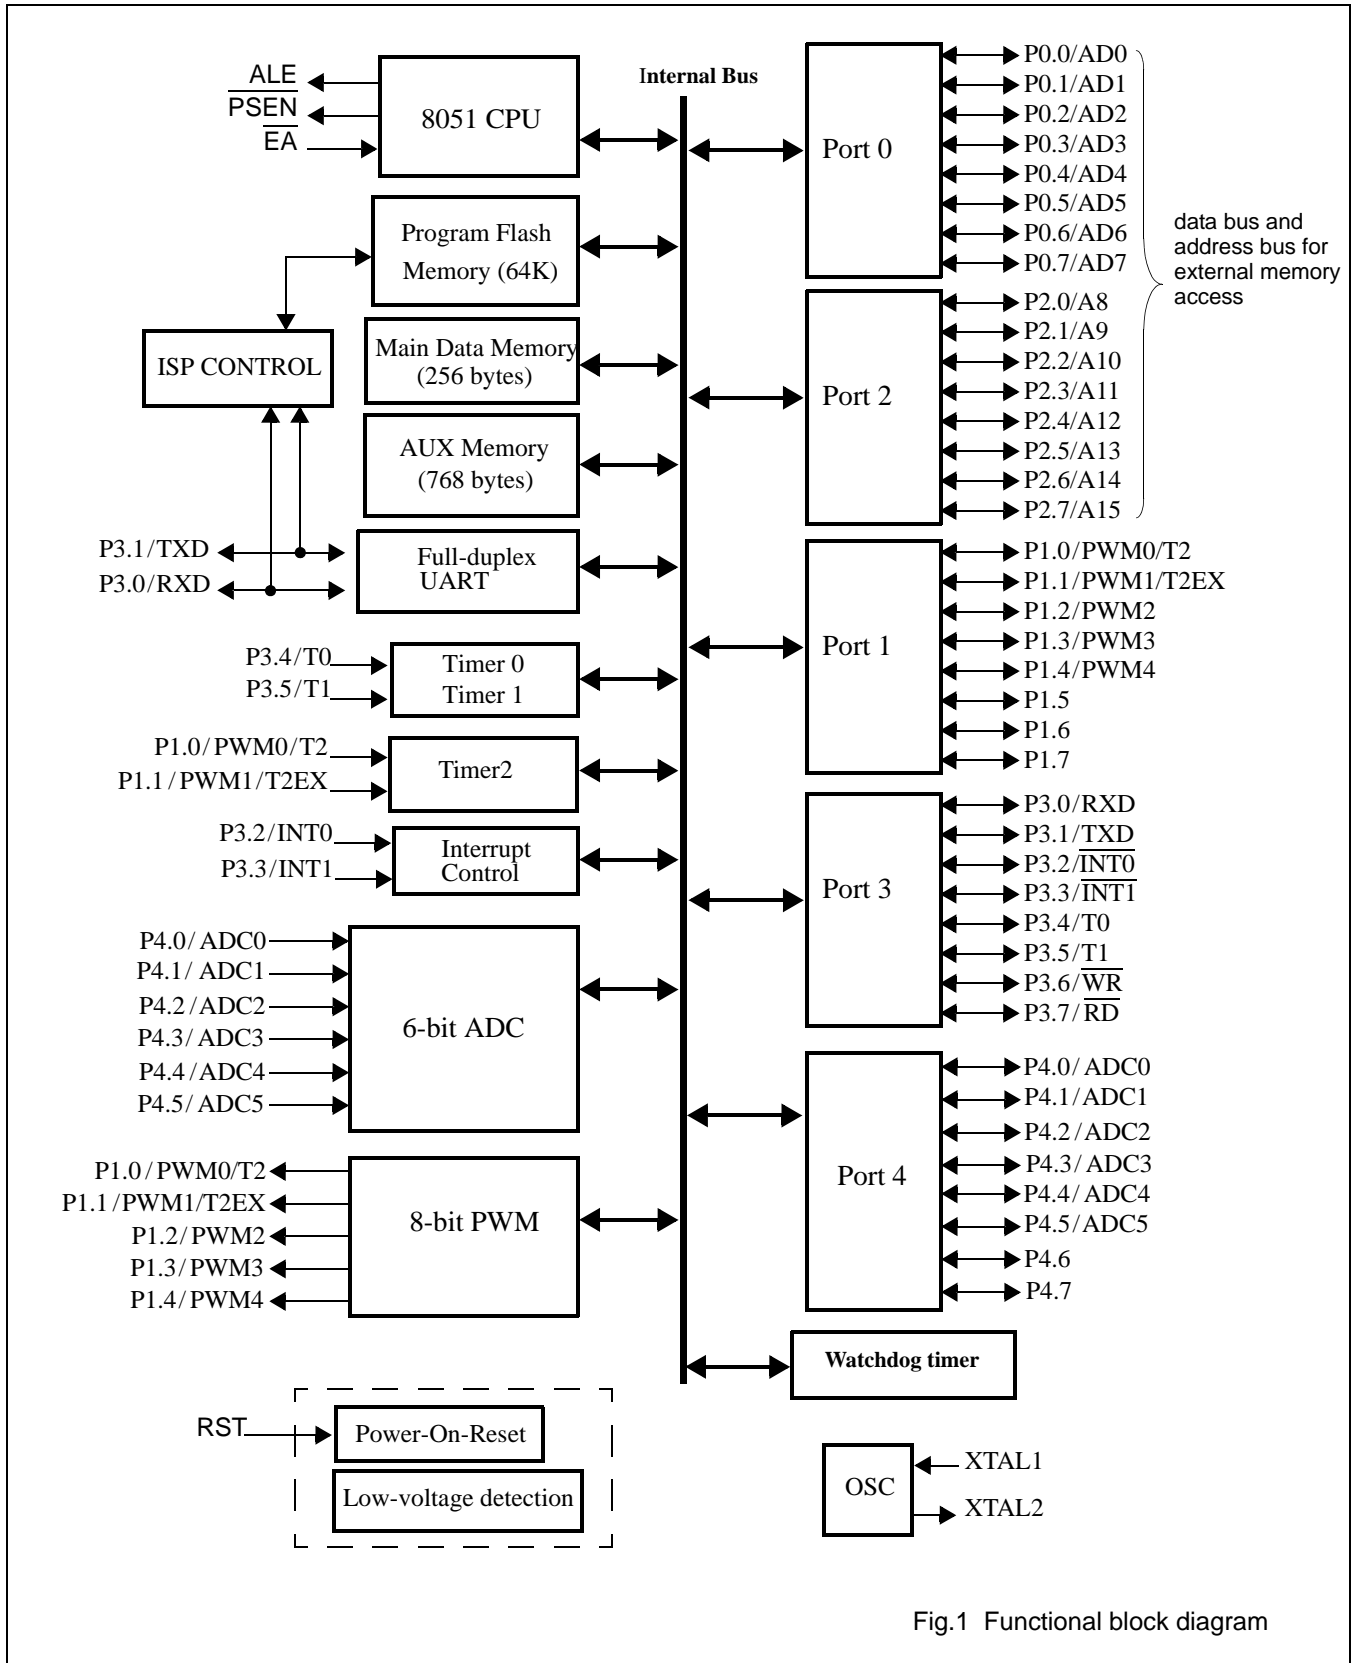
ALE
$\overline{PSEN}$
$\overline{EA}$
8051 CPU
Internal Bus
Port 0
P0.0/AD0
P0.1/AD1
P0.2/AD2
P0.3/AD3
P0.4/AD4
P0.5/AD5
P0.6/AD6
P0.7/AD7
data bus and address bus for external memory access
Program Flash Memory (64K)
ISP CONTROL
Main Data Memory (256 bytes)
AUX Memory (768 bytes)
Port 2
P2.0/A8
P2.1/A9
P2.2/A10
P2.3/A11
P2.4/A12
P2.5/A13
P2.6/A14
P2.7/A15
P3.1/TXD
P3.0/RXD
Full-duplex UART
Port 1
P1.0/PWM0/T2
P1.1/PWM1/T2EX
P1.2/PWM2
P1.3/PWM3
P1.4/PWM4
P1.5
P1.6
P1.7
P3.4/T0
P3.5/T1
Timer 0
Timer 1
P1.0/PWM0/T2
P1.1/PWM1/T2EX
Timer2
P3.2/INT0
P3.3/INT1
Interrupt Control
Port 3
P3.0/RXD
P3.1/TXD
P3.2/$\overline{INT0}$
P3.3/$\overline{INT1}$
P3.4/T0
P3.5/T1
P3.6/$\overline{WR}$
P3.7/$\overline{RD}$
P4.0/ADC0
P4.1/ADC1
P4.2/ADC2
P4.3/ADC3
P4.4/ADC4
P4.5/ADC5
6-bit ADC
Port 4
P4.0/ADC0
P4.1/ADC1
P4.2/ADC2
P4.3/ADC3
P4.4/ADC4
P4.5/ADC5
P4.6
P4.7
P1.0/PWM0/T2
P1.1/PWM1/T2EX
P1.2/PWM2
P1.3/PWM3
P1.4/PWM4
8-bit PWM
Watchdog timer
RST
Power-On-Reset
Low-voltage detection
OSC
XTAL1
XTAL2
Fig.1 Functional block diagram